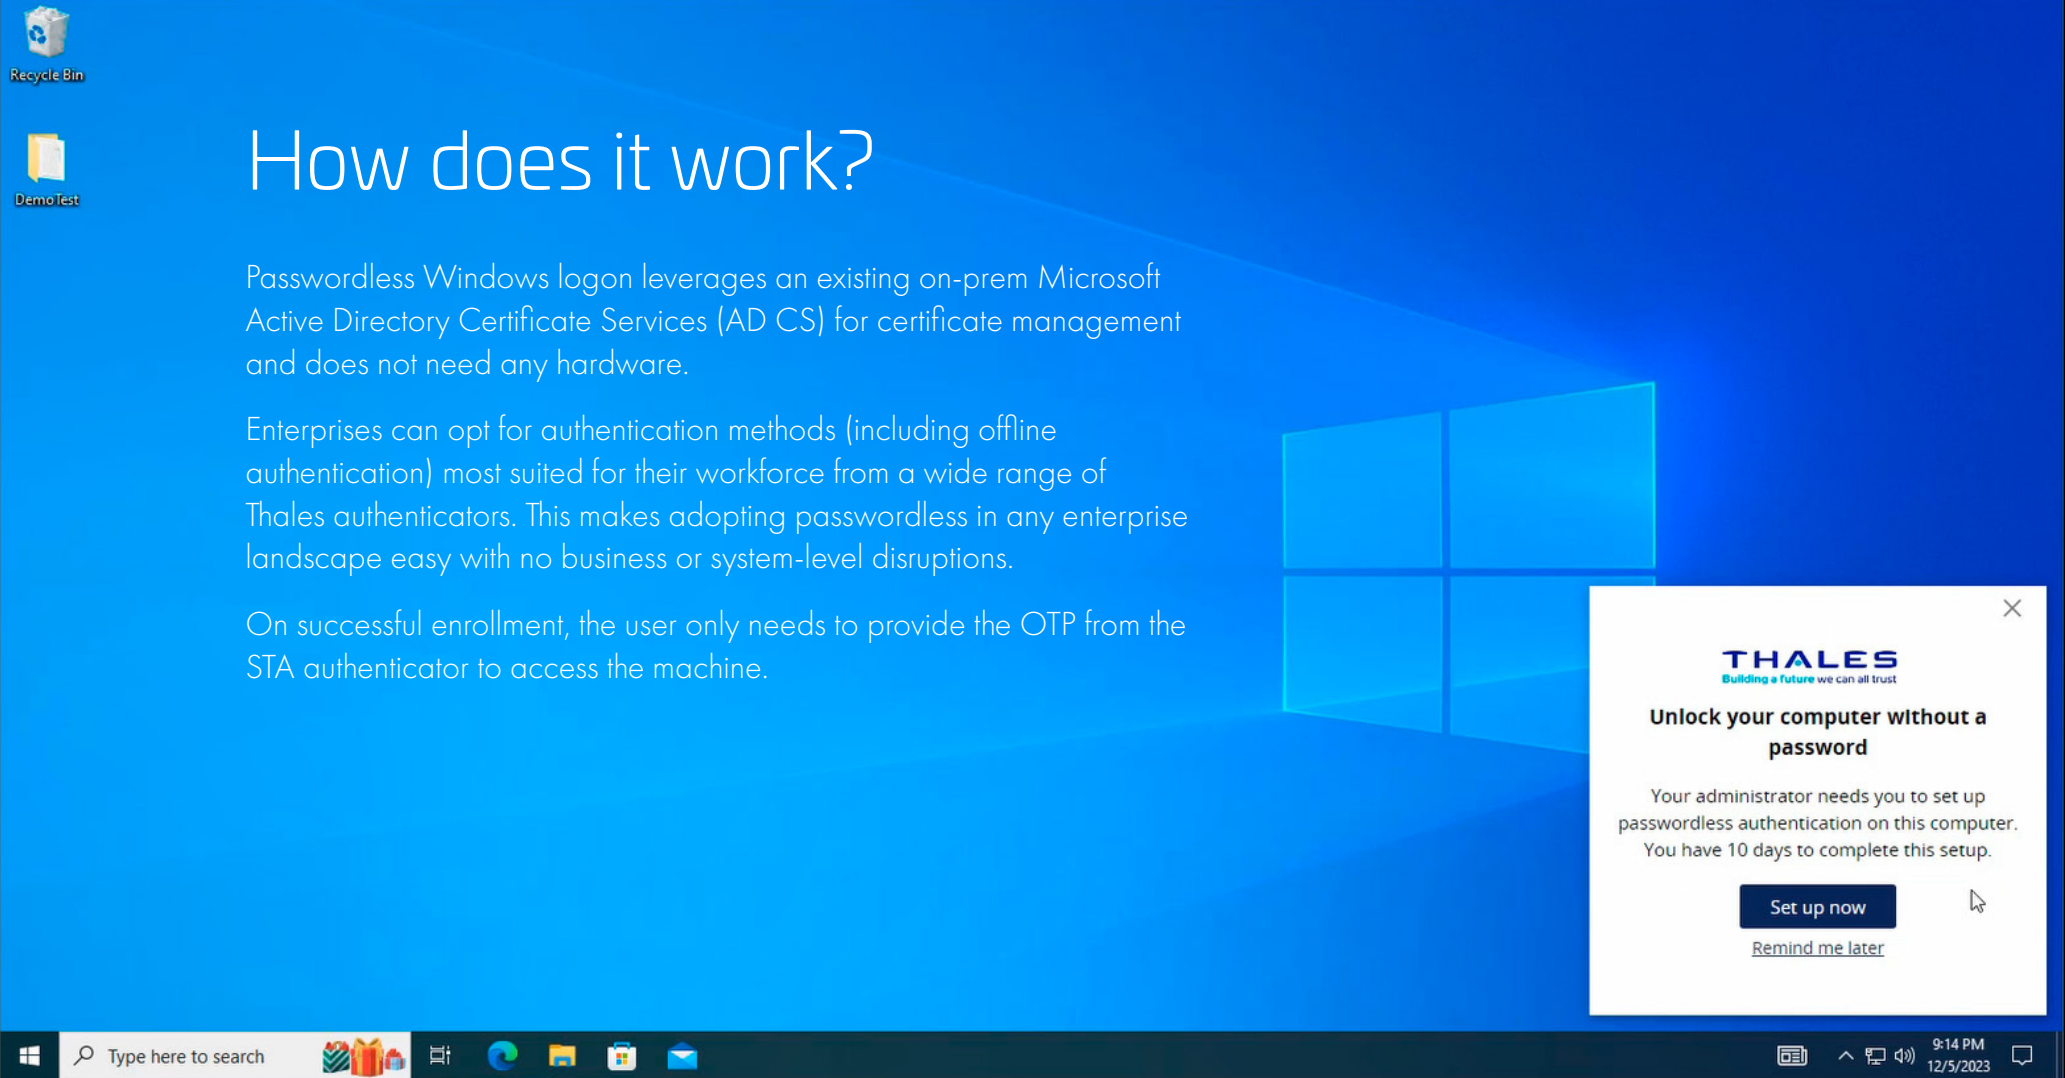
Recycle Bin

DemoTest

How does it work?

Passwordless Windows logon leverages an existing on-prem Microsoft Active Directory Certificate Services (AD CS) for certificate management and does not need any hardware.

Enterprises can opt for authentication methods (including offline authentication) most suited for their workforce from a wide range of Thales authenticators. This makes adopting passwordless in any enterprise landscape easy with no business or system-level disruptions.

On successful enrollment, the user only needs to provide the OTP from the STA authenticator to access the machine.

THALES
Building a future we can all trust

Unlock your computer without a password

Your administrator needs you to set up passwordless authentication on this computer. You have 10 days to complete this setup.

Set up now

Remind me later

Type here to search

9:14 PM
12/5/2023